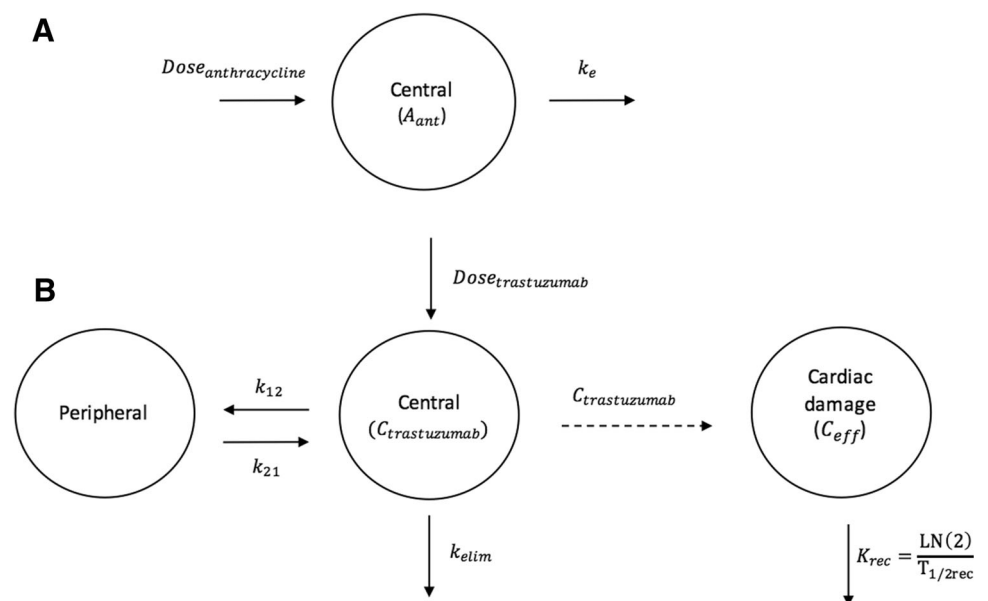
A

$Dose_{anthracycline}$

Central
$(A_{ant})$

$k_e$

$Dose_{trastuzumab}$

B

Peripheral

$k_{12}$

$k_{21}$

Central
$(C_{trastuzumab})$

$C_{trastuzumab}$

Cardiac damage
$(C_{eff})$

$k_{elim}$

$K_{rec} = \frac{LN(2)}{T_{1/2rec}}$